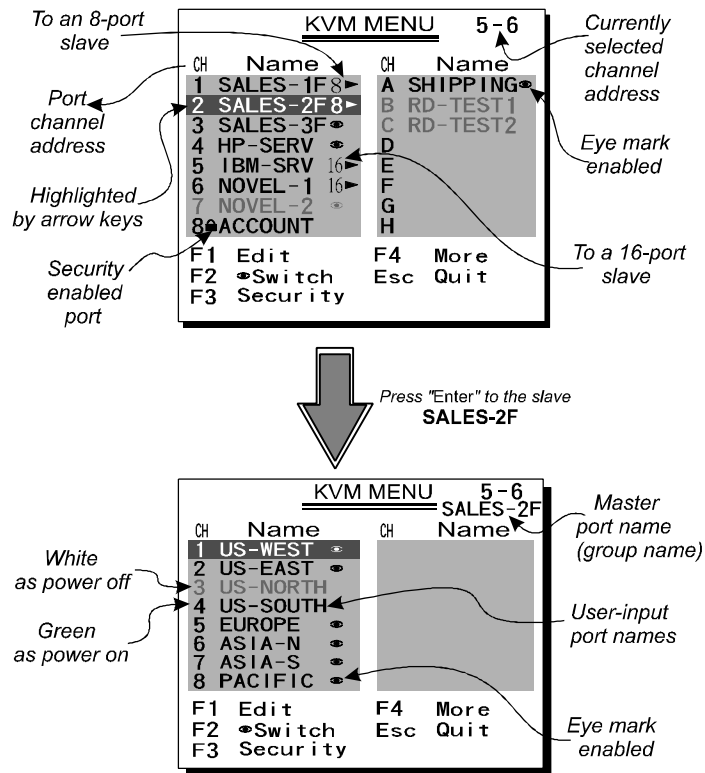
To an 8-port slave

KVM MENU 5-6

Currently selected channel address

| CH | Name | CH | Name |
|---|---|---|---|
| 1 | SALES-1F 8► | A | SHIPPING |
| 2 | SALES-2F 8► | B | RD-TEST1 |
| 3 | SALES-3F | C | RD-TEST2 |
| 4 | HP-SERV | D | |
| 5 | IBM-SRV 16► | E | |
| 6 | NOVEL-1 16► | F | |
| 7 | NOVEL-2 | G | |
| 8 | ACCOUNT | H | |

F1 Edit F4 More
F2 Switch Esc Quit
F3 Security

Port channel address

Eye mark enabled

Highlighted by arrow keys

To a 16-port slave

Security enabled port

Press "Enter" to the slave **SALES-2F**

KVM MENU 5-6
SALES-2F

Master port name (group name)

| CH | Name | CH | Name |
|---|---|---|---|
| 1 | US-WEST | | |
| 2 | US-EAST | | |
| 3 | US-NORTH | | |
| 4 | US-SOUTH | | |
| 5 | EUROPE | | |
| 6 | ASIA-N | | |
| 7 | ASIA-S | | |
| 8 | PACIFIC | | |

F1 Edit F4 More
F2 Switch Esc Quit
F3 Security

White as power off

Green as power on

User-input port names

Eye mark enabled